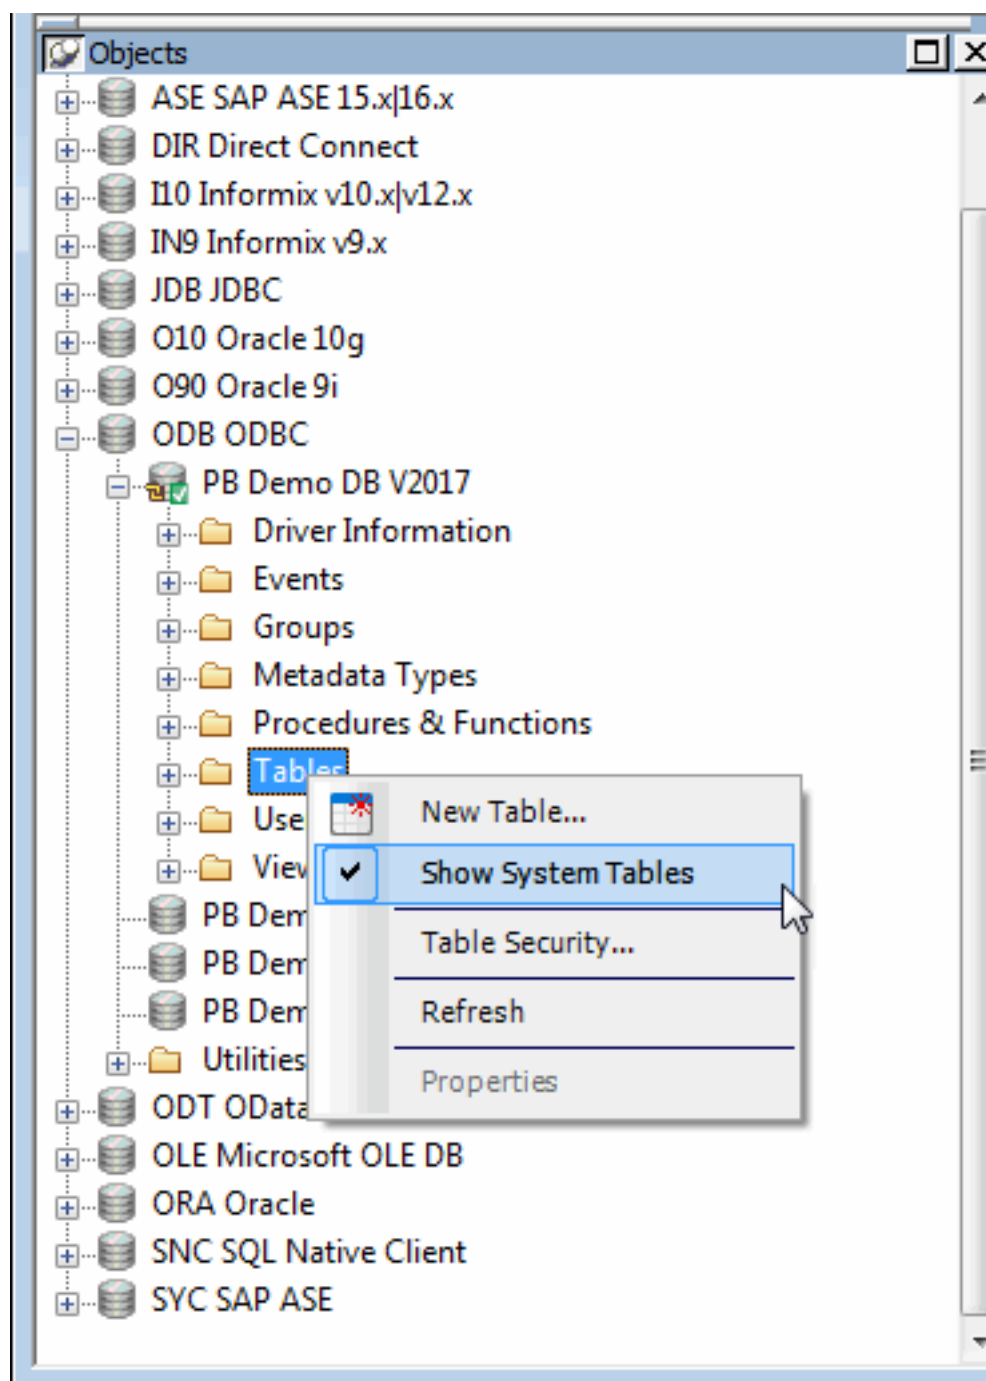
Objects

ASE SAP ASE 15.x|16.x
DIR Direct Connect
I10 Informix v10.x|v12.x
IN9 Informix v9.x
JDB JDBC
O10 Oracle 10g
O90 Oracle 9i
ODB ODBC
PB Demo DB V2017
Driver Information
Events
Groups
Metadata Types
Procedures & Functions
Tables
Use
View
PB Dem
PB Dem
PB Dem
Utilities
ODT OData
OLE Microsoft OLE DB
ORA Oracle
SNC SQL Native Client
SYC SAP ASE

New Table...
Show System Tables
Table Security...
Refresh
Properties